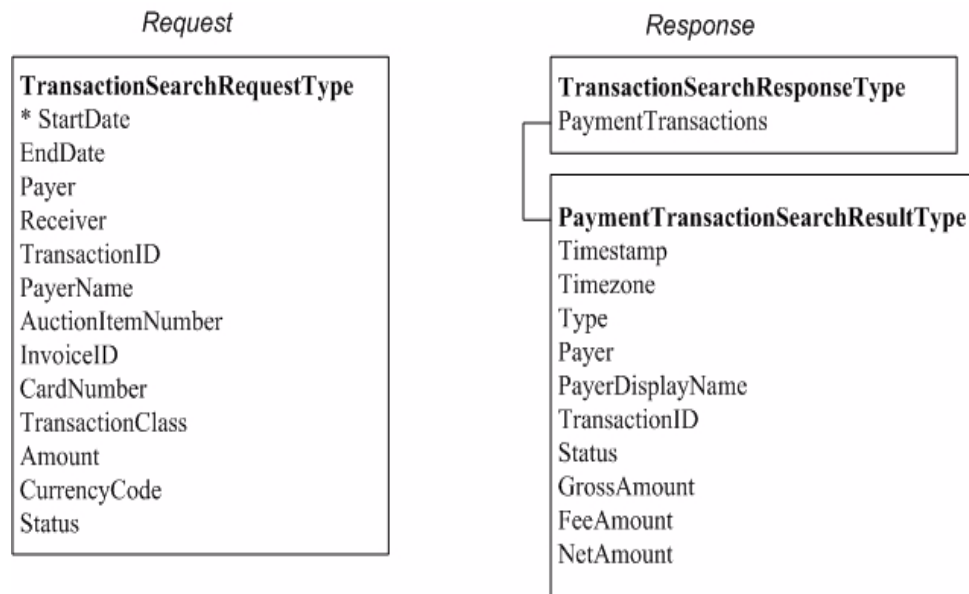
Request

TransactionSearchRequestType
* StartDate
EndDate
Payer
Receiver
TransactionID
PayerName
AuctionItemNumber
InvoiceID
CardNumber
TransactionClass
Amount
CurrencyCode
Status

Response

TransactionSearchResponseType
PaymentTransactions

PaymentTransactionSearchResultType
Timestamp
Timezone
Type
Payer
PayerDisplayName
TransactionID
Status
GrossAmount
FeeAmount
NetAmount